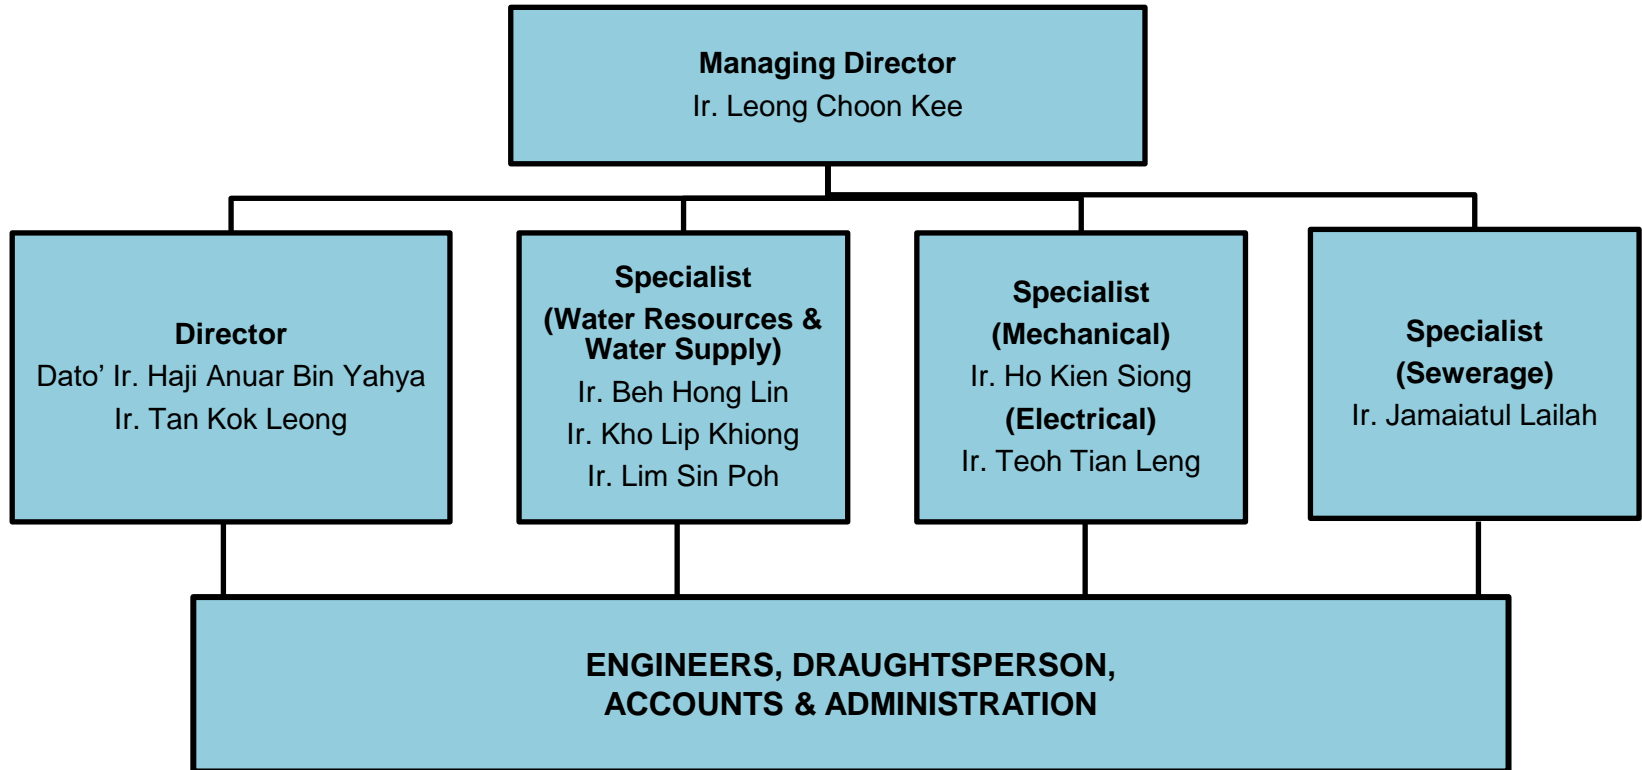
Managing Director
Ir. Leong Choon Kee

Director
Dato’ Ir. Haji Anuar Bin Yahya
Ir. Tan Kok Leong

Specialist
(Water Resources & Water Supply)
Ir. Beh Hong Lin
Ir. Kho Lip Khiong
Ir. Lim Sin Poh

Specialist
(Mechanical)
Ir. Ho Kien Siong
(Electrical)
Ir. Teoh Tian Leng

Specialist
(Sewerage)
Ir. Jamaiatul Lailah

ENGINEERS, DRAUGHTSPERSON, ACCOUNTS & ADMINISTRATION